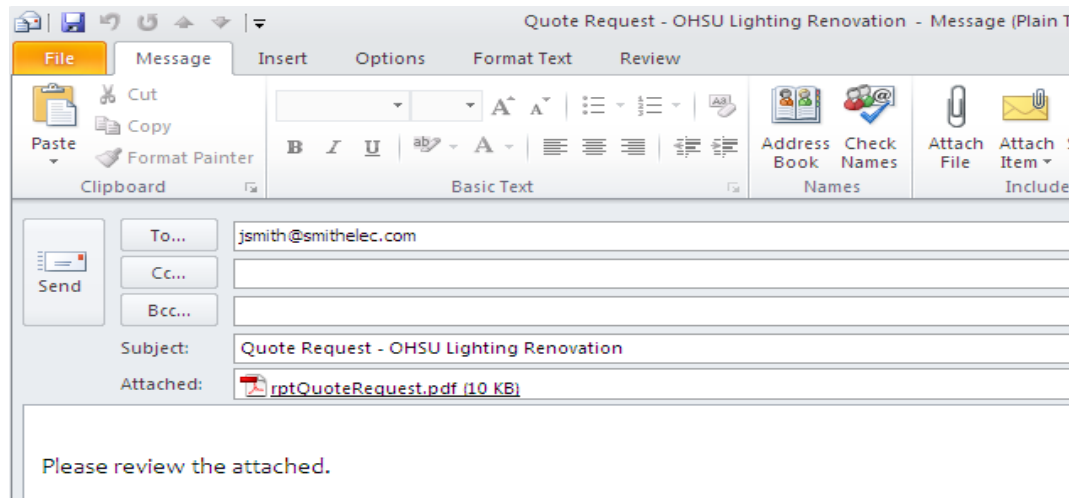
Quote Request - OHSU Lighting Renovation - Message (Plain T

File Message Insert Options Format Text Review

Paste
Cut
Copy
Format Painter
Clipboard

B I U
Basic Text

Address Book
Check Names
Names

Attach File
Attach Item
Include

Send
To... jsmith@smithelec.com
Cc...
Bcc...
Subject: Quote Request - OHSU Lighting Renovation
Attached: rptQuoteRequest.pdf (10 KB)

Please review the attached.